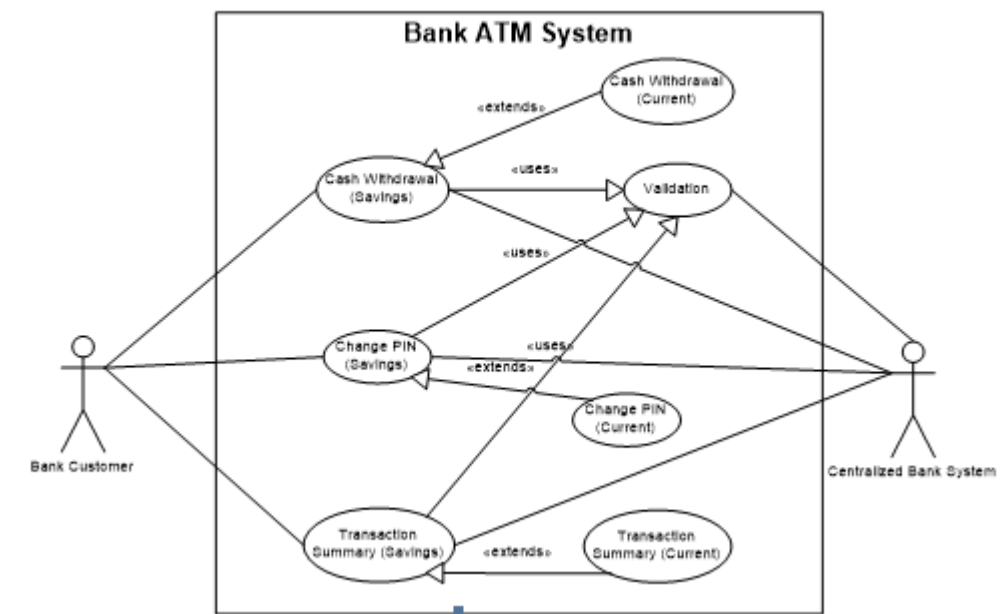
Bank ATM System

Cash Withdrawal (Current)

«extends»

Cash Withdrawal (Savings)

«uses»

Validation

«uses»

Change PIN (Savings)

«uses»

«extends»

Change PIN (Current)

Bank Customer

Centralized Bank System

Transaction Summary (Savings)

«extends»

Transaction Summary (Current)